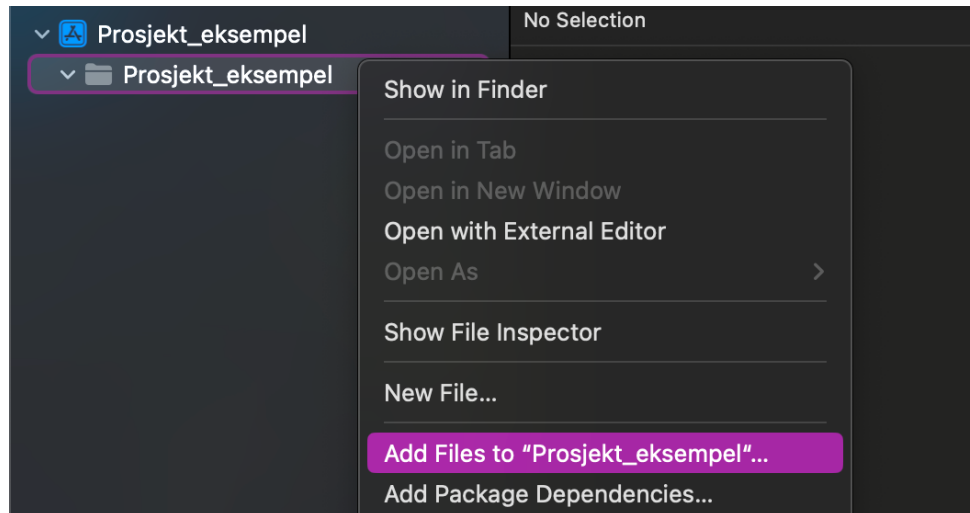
Prosjekt_eksempel
Prosjekt_eksempel

No Selection

Show in Finder

Open in Tab
Open in New Window
Open with External Editor
Open As

Show File Inspector

New File...

Add Files to “Prosjekt_eksempel“...
Add Package Dependencies...